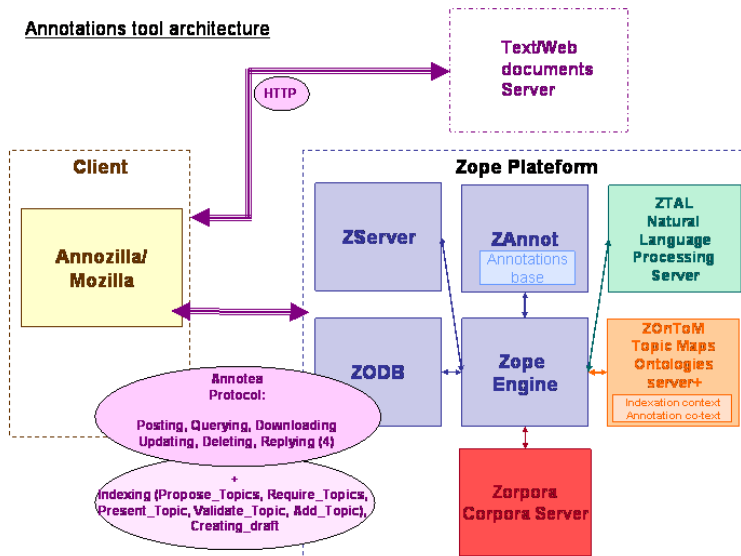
Annotations tool architecture

HTTP

Text/Web documents Server

Client

Annozilla/ Mozilla

Zope Plateform

ZServer

ZAnnot

Annotations base

ZTAL Natural Language Processing Server

ZODB

Zope Engine

ZOnToM Topic Maps Ontologies server+

Indexation context Annotation co-text

Annotea Protocol:

Posting, Querying, Downloading Updating, Deleting, Replying (4)

+ Indexing (Propose_Topics, Require_Topics, Present_Topic, Validate_Topic, Add_Topic), Creating_draft

Zorpora Corpora Server